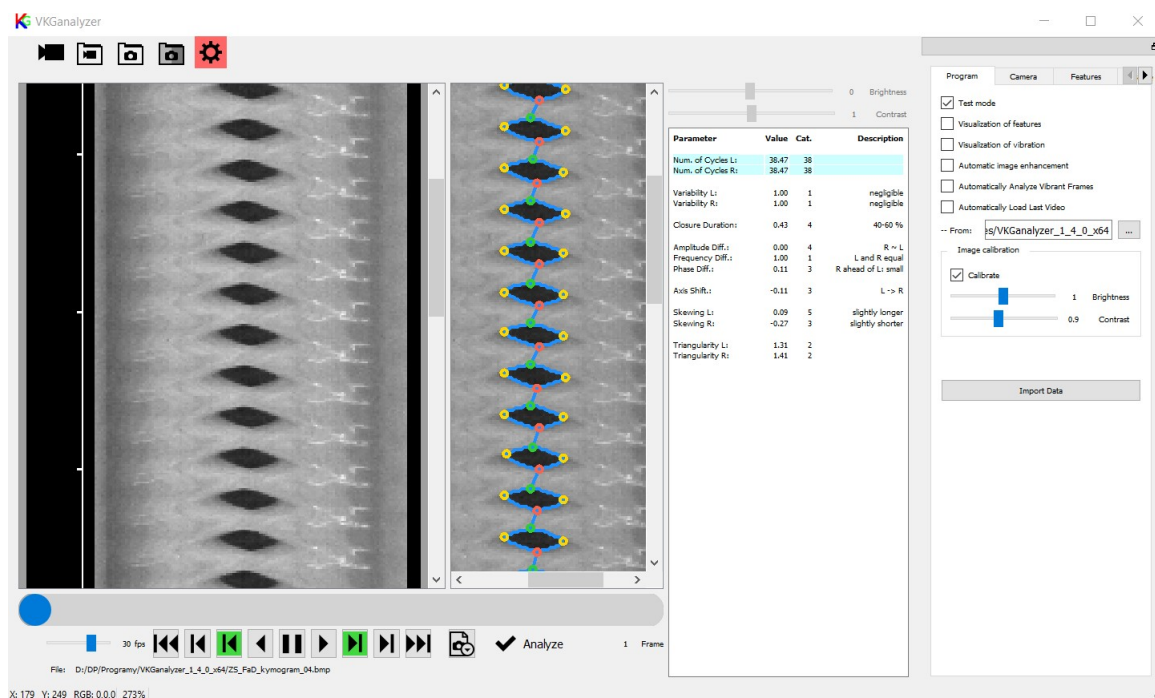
VKGanalyzer

0 Brightness
1 Contrast

| Parameter | Value | Cat. | Description |
|---|---|---|---|
| Num. of Cycles L: | 38.47 | 38 | |
| Num. of Cycles R: | 38.47 | 38 | |
| Variability L: | 1.00 | 1 | negligible |
| Variability R: | 1.00 | 1 | negligible |
| Closure Duration: | 0.43 | 4 | 40-60 % |
| Amplitude Diff.: | 0.00 | 4 | R ~ L |
| Frequency Diff.: | 1.00 | 1 | L and R equal |
| Phase Diff.: | 0.11 | 3 | R ahead of L: small |
| Axis Shift.: | -0.11 | 3 | L -> R |
| Skewing L: | 0.09 | 5 | slightly longer |
| Skewing R: | -0.27 | 3 | slightly shorter |
| Triangularity L: | 1.31 | 2 | |
| Triangularity R: | 1.41 | 2 | |

Program Camera Features

Test mode
Visualization of features
Visualization of vibration
Automatic image enhancement
Automatically Analyze Vibrant Frames
Automatically Load Last Video
-- From: es/VKGanalyzer_1_4_0_x64 ...

Image calibration
Calibrate
1 Brightness
0.9 Contrast

Import Data

30 fps
Analyze
1 Frame

File: D:/DP/Programy/VKGanalyzer_1_4_0_x64/ZS_FaD_kymogram_04.bmp

X: 179 Y: 249 RGB: 0,0,0 273%